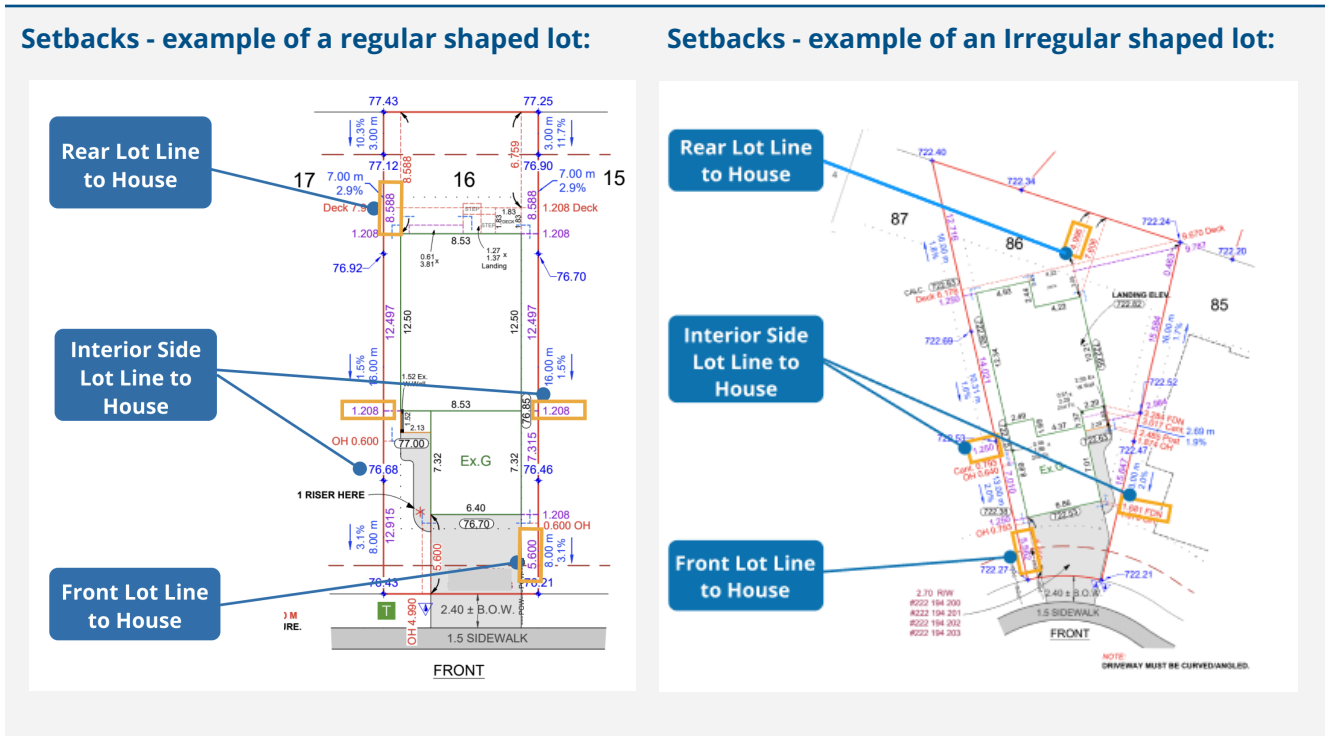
Setbacks - example of a regular shaped lot:

Rear Lot Line to House

Interior Side Lot Line to House

Front Lot Line to House

77.43
77.25
10.3%
3.00 m
3.00 m
11.7%
77.12
8.588
6.759
76.90
17
16
15
7.00 m
2.9%
7.00 m
2.9%
Deck 7.9
8.588
1.208 Deck
8.588
1.208
8.53
1.208
1.83
1.27
1.37 x
Landing
0.61
3.81 x
76.92
76.70
12.497
12.50
12.50
12.497
1.5%
16.00 m
16.00 m
1.5%
1.52 Ex.
8.53
1.208
1.208
76.85
2.13
OH 0.600
77.00
7.32
Ex.G
7.32
7.315
76.68
76.46
1 RISER HERE
6.40
1.208
76.70
0.600 OH
3.1%
8.00 m
12.915
5.600
5.600
8.00 m
3.1%
76.43
76.21
M
IRE.
T
4.990
OH
2.40 ± B.O.W.
1.5 SIDEWALK
FRONT

Setbacks - example of an Irregular shaped lot:

Rear Lot Line to House

Interior Side Lot Line to House

Front Lot Line to House

722.40
722.34
722.24
722.20
87
86
85
Deck
722.63
LANDING ELEV.
722.82
722.69
722.52
722.47
2.69 m
1.9%
1.250
722.31
722.51
1.981 FDN
722.27
722.21
Ex.G
2.40 ± B.O.W.
1.5 SIDEWALK
FRONT
2.70 R/W
#222 194 200
#222 194 201
#222 194 202
#222 194 203
NOTE:
DRIVEWAY MUST BE CURVED/ANGLED.